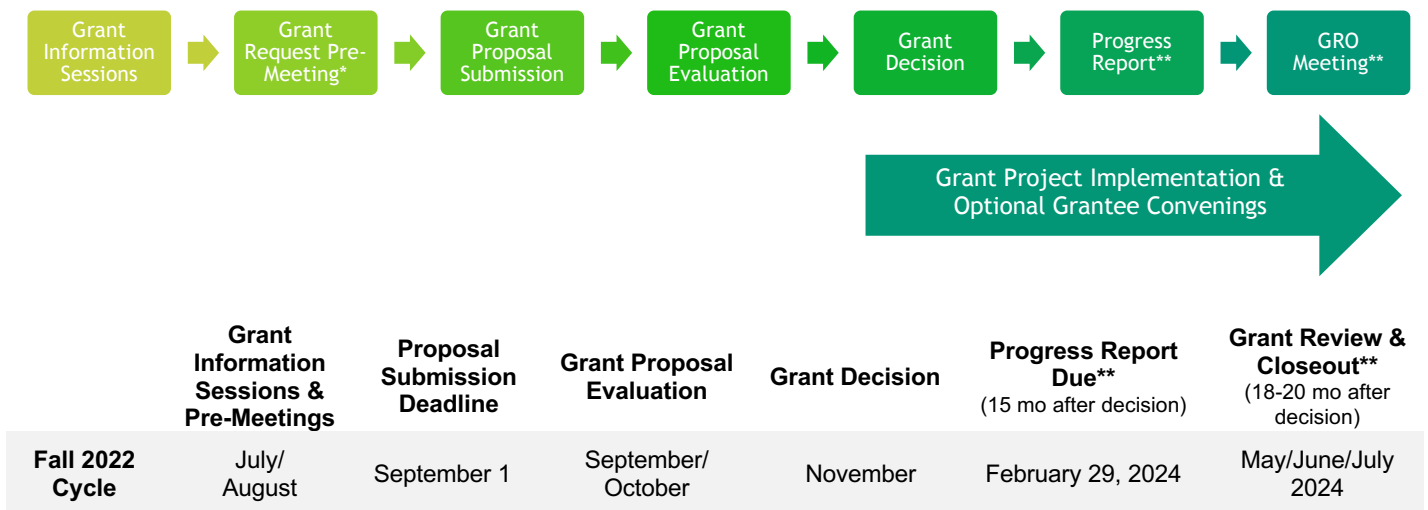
Grant Information Sessions

Grant Request Pre-Meeting*

Grant Proposal Submission

Grant Proposal Evaluation

Grant Decision

Progress Report**

GRO Meeting**

Grant Project Implementation & Optional Grantee Convenings

| | Grant Information Sessions & Pre-Meetings | Proposal Submission Deadline | Grant Proposal Evaluation | Grant Decision | Progress Report Due** (15 mo after decision) | Grant Review & Closeout** (18-20 mo after decision) |
|---|---|---|---|---|---|---|
| Fall 2022 Cycle | July/ August | September 1 | September/ October | November | February 29, 2024 | May/June/July 2024 |